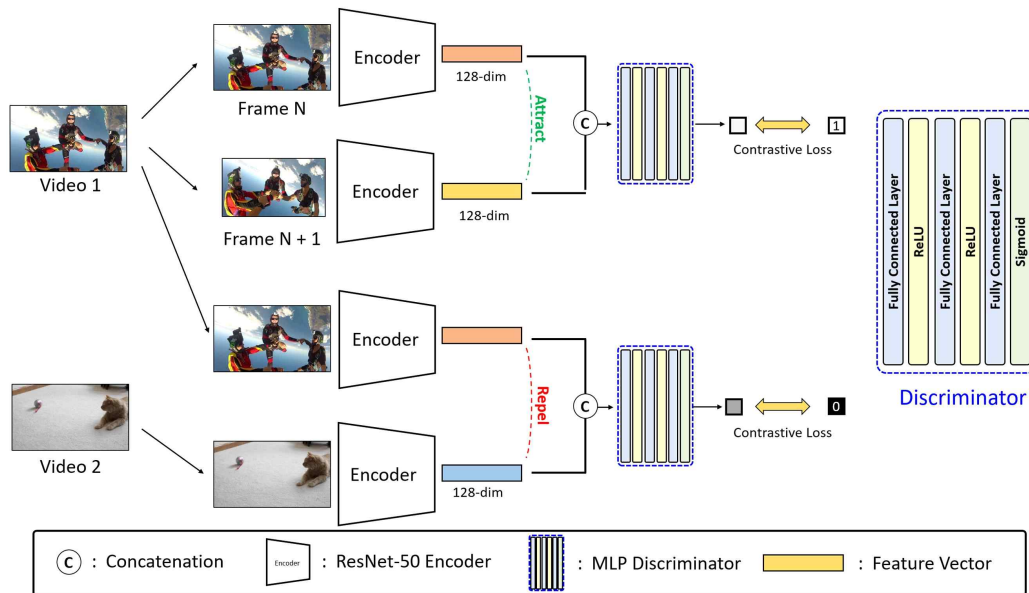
Video 1

Frame N

Encoder

128-dim

Attract

C

Contrastive Loss

1

Frame N + 1

Encoder

128-dim

Fully Connected Layer

ReLU

Fully Connected Layer

ReLU

Fully Connected Layer

Sigmoid

Discriminator

Encoder

Repel

C

Contrastive Loss

0

Video 2

Encoder

128-dim

C : Concatenation

Encoder : ResNet-50 Encoder

: MLP Discriminator

: Feature Vector